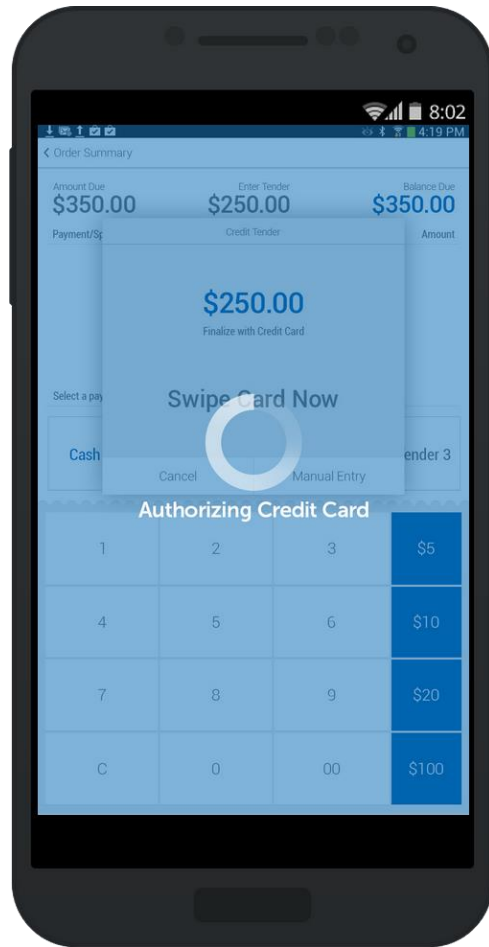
8:02
4:19 PM
‹ Order Summary

Amount Due
$350.00
Enter Tender
$250.00
Balance Due
$350.00

Payment/Sp
Amount

Credit Tender
$250.00
Finalize with Credit Card

Swipe Card Now

Cancel
Manual Entry

Select a pay

Cash
ender 3

Authorizing Credit Card

| 1 | 2 | 3 | $5 |
|---|---|---|---|
| 4 | 5 | 6 | $10 |
| 7 | 8 | 9 | $20 |
| C | 0 | 00 | $100 |